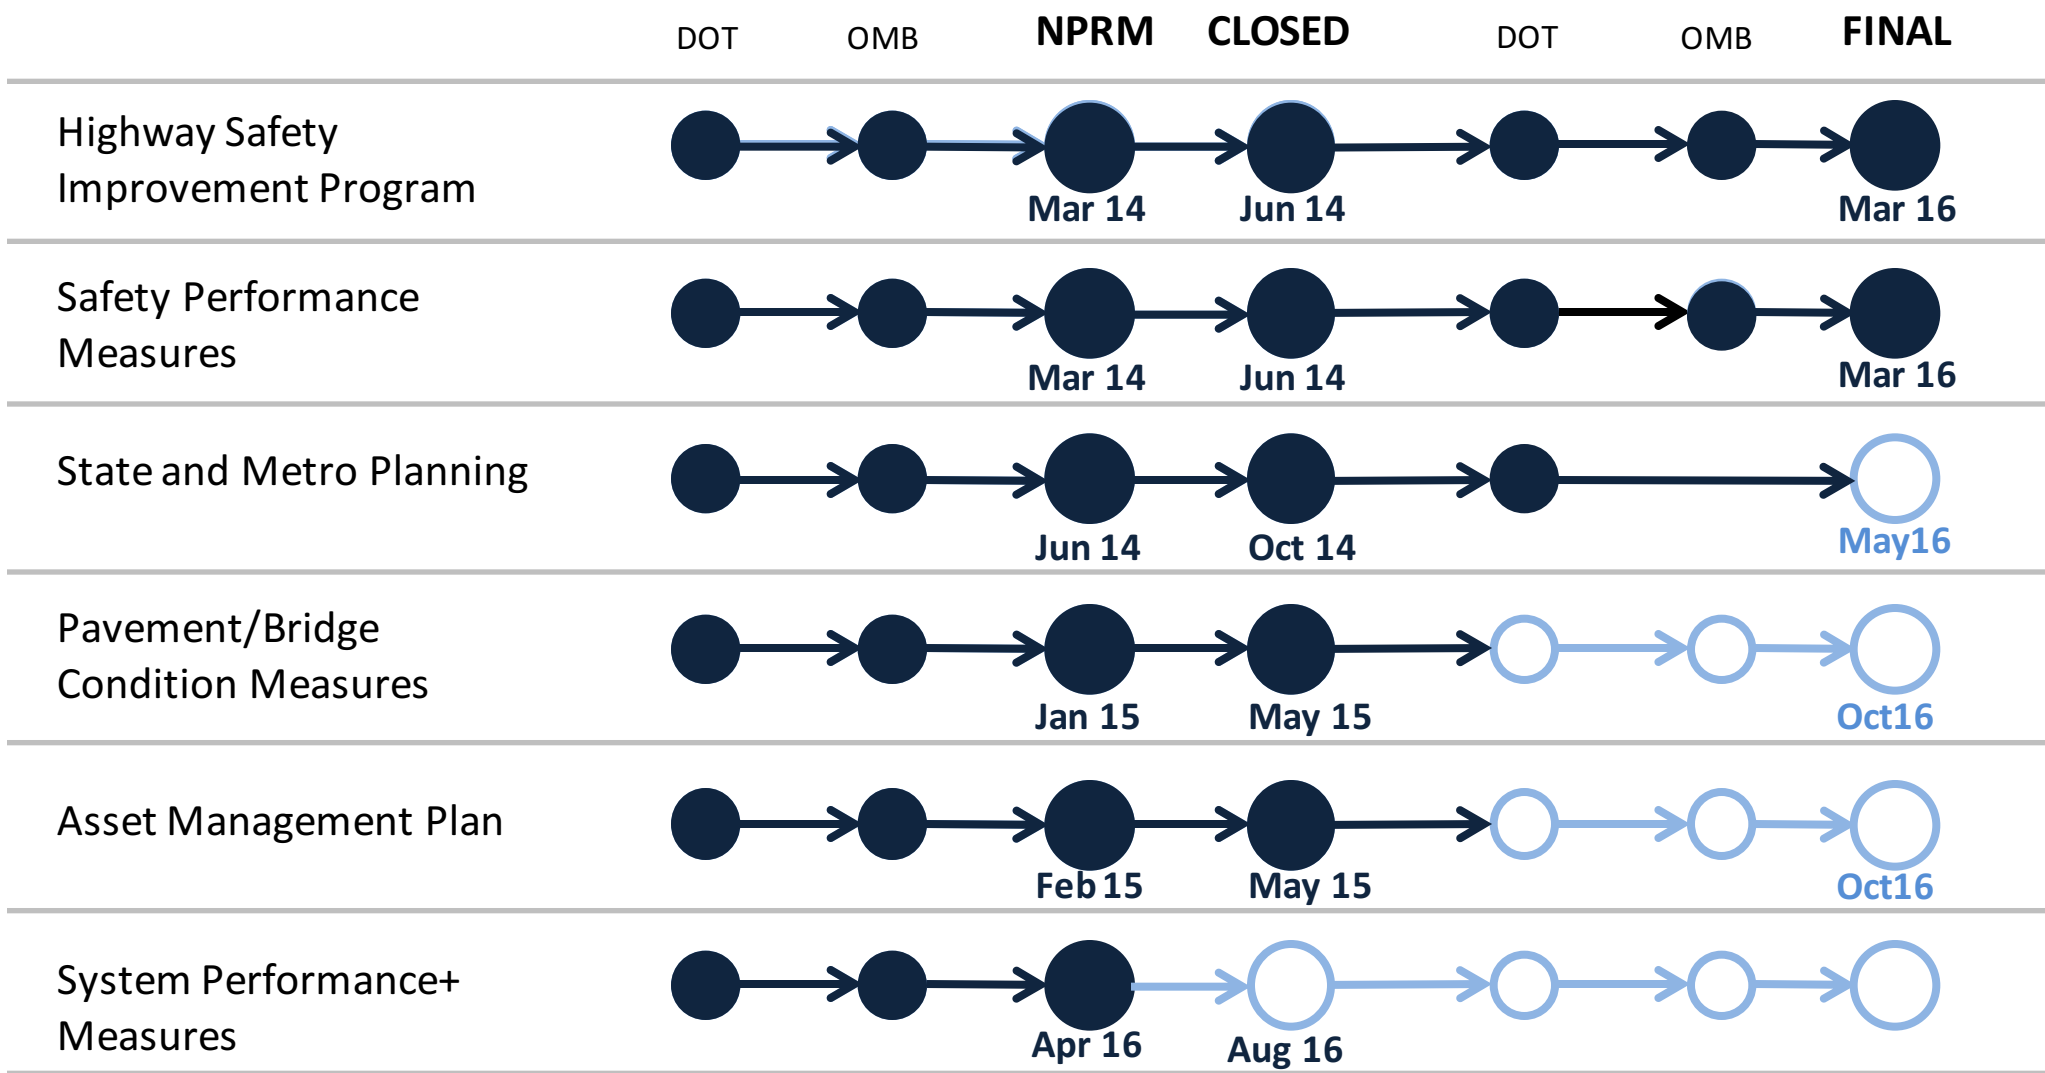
| | DOT | OMB | NPRM | CLOSED | DOT | OMB | FINAL |
|---|---|---|---|---|---|---|---|
| Highway Safety Improvement Program | | | Mar 14 | Jun 14 | | | Mar 16 |
| Safety Performance Measures | | | Mar 14 | Jun 14 | | | Mar 16 |
| State and Metro Planning | | | Jun 14 | Oct 14 | | | May16 |
| Pavement/Bridge Condition Measures | | | Jan 15 | May 15 | | | Oct16 |
| Asset Management Plan | | | Feb 15 | May 15 | | | Oct16 |
| System Performance+ Measures | | | Apr 16 | Aug 16 | | | |